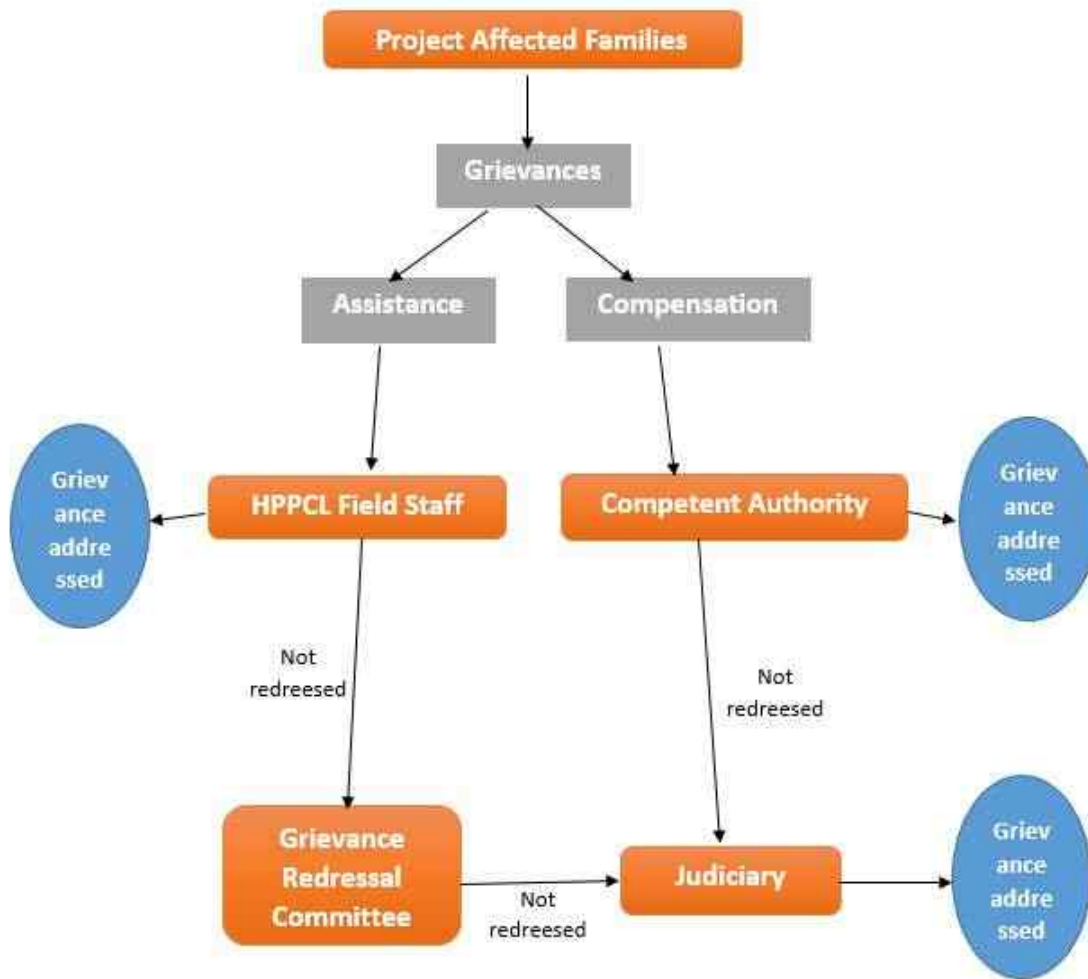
Project Affected Families

Grievances

Assistance

Compensation

Grievance addressed

HPPCL Field Staff

Competent Authority

Grievance addressed

Not redreesed

Not redreesed

Grievance Redressal Committee

Not redreesed

Judiciary

Grievance addressed